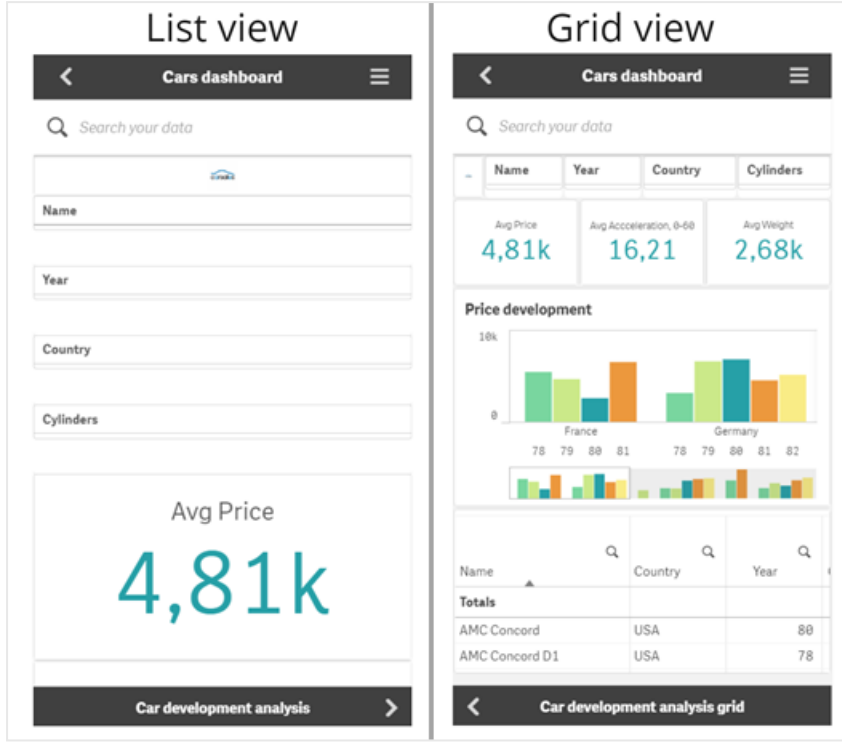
List view

Cars dashboard

Search your data

Name

Year

Country

Cylinders

Avg Price

4,81k

Car development analysis

Grid view

Cars dashboard

Search your data

| Name | Year | Country | Cylinders |
|---|---|---|---|

Avg Price
4,81k

Avg Accceleration, 0-60
16,21

Avg Weight
2,68k

Price development

10k

0

France
78 79 80 81

Germany
78 79 80 81 82

| Name | Country | Year |
|---|---|---|
| Totals | | |
| AMC Concord | USA | 80 |
| AMC Concord D1 | USA | 78 |

Car development analysis grid